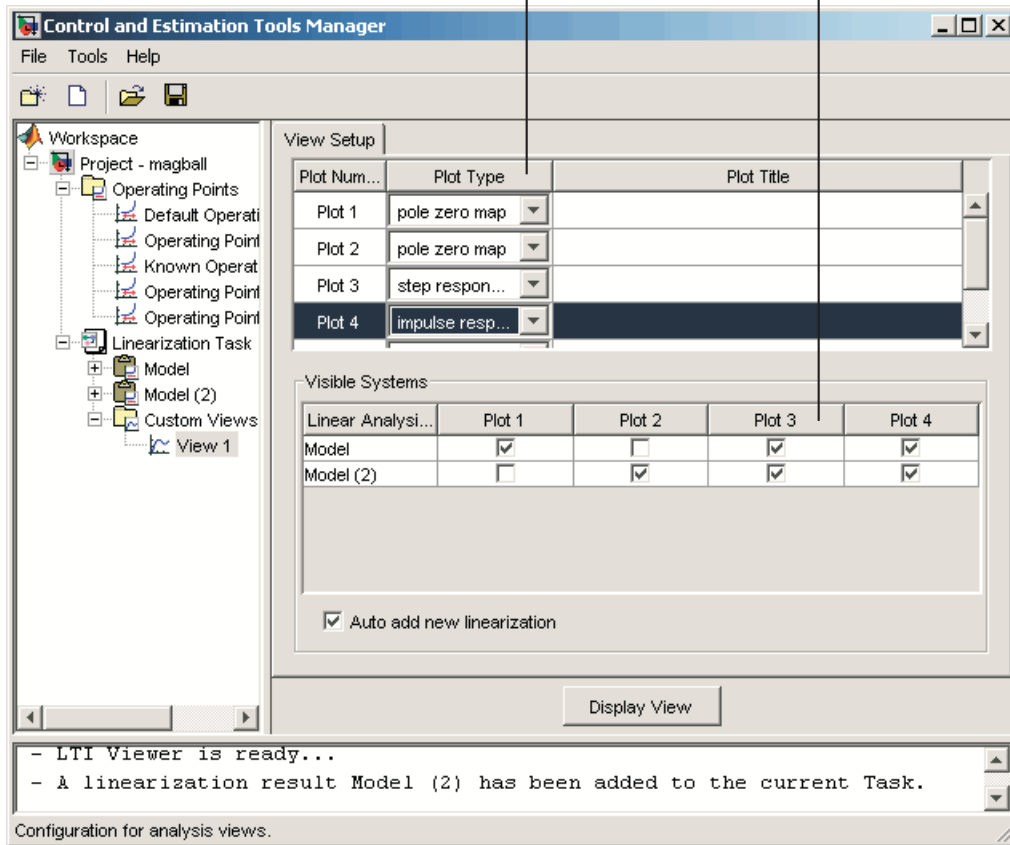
Control and Estimation Tools Manager

File Tools Help

Workspace
Project - magball
Operating Points
Default Operati
Operating Point
Known Operat
Operating Point
Operating Point
Linearization Task
Model
Model (2)
Custom Views
View 1

View Setup

| Plot Num... | Plot Type | Plot Title |
|---|---|---|
| Plot 1 | pole zero map | |
| Plot 2 | pole zero map | |
| Plot 3 | step respon... | |
| Plot 4 | impulse resp... | |

Visible Systems

| Linear Analysi... | Plot 1 | Plot 2 | Plot 3 | Plot 4 |
|---|---|---|---|---|
| Model | ☑ | ☐ | ☑ | ☑ |
| Model (2) | ☐ | ☑ | ☑ | ☑ |

☑ Auto add new linearization

Display View

- LTI Viewer is ready...
- A linearization result Model (2) has been added to the current Task.

Configuration for analysis views.